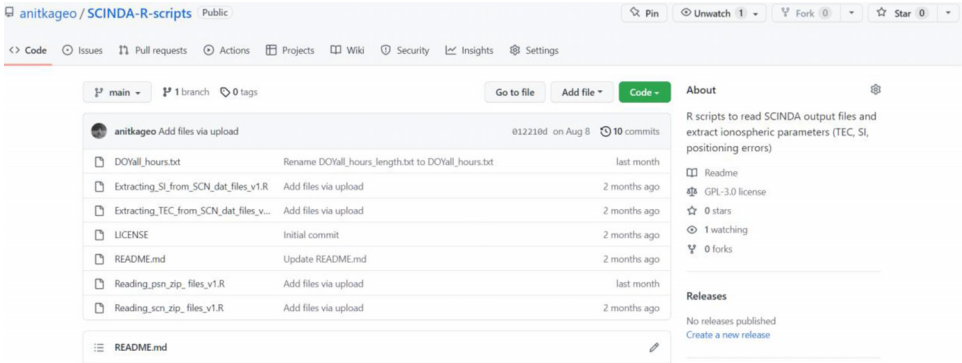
anitkageo / SCINDA-R-scripts Public

Pin | Unwatch 1 | Fork 0 | Star 0

Code | Issues | Pull requests | Actions | Projects | Wiki | Security | Insights | Settings

main | 1 branch | 0 tags | Go to file | Add file | Code

anitkageo Add files via upload | 012210d on Aug 8 | 10 commits

| | | |
|---|---|---|
| DOYall_hours.txt | Rename DOYall_hours_length.txt to DOYall_hours.txt | last month |
| Extracting_SI_from_SCN_dat_files_v1.R | Add files via upload | 2 months ago |
| Extracting_TEC_from_SCN_dat_files_v... | Add files via upload | 2 months ago |
| LICENSE | Initial commit | 2 months ago |
| README.md | Update README.md | 2 months ago |
| Reading_psn_zip_ files_v1.R | Add files via upload | last month |
| Reading_scn_zip_ files_v1.R | Add files via upload | 2 months ago |

README.md

About

R scripts to read SCINDA output files and extract ionospheric parameters (TEC, SI, positioning errors)

Readme
GPL-3.0 license
0 stars
1 watching
0 forks

Releases

No releases published
Create a new release